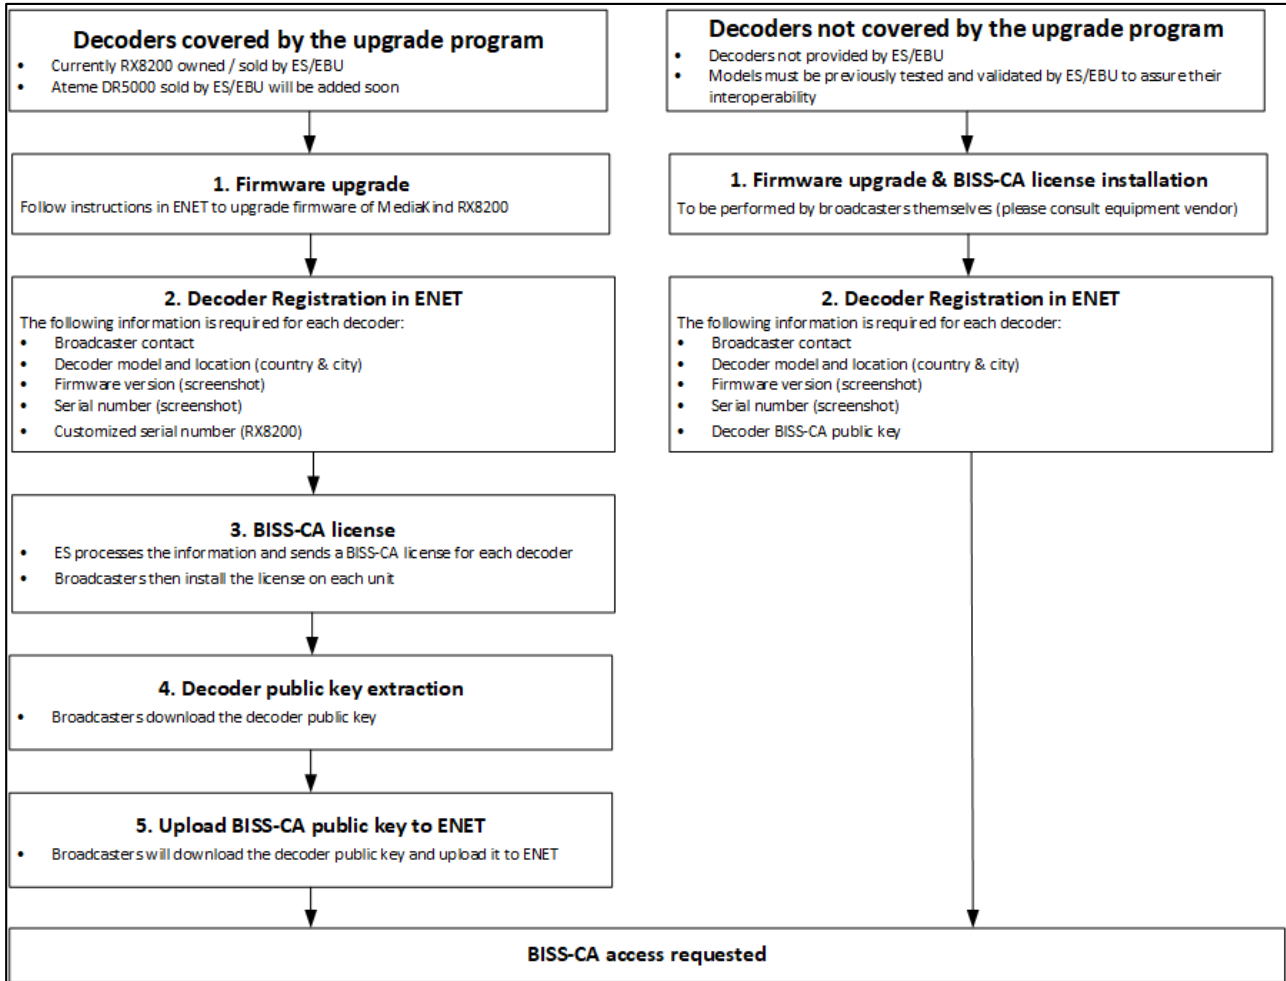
Decoders covered by the upgrade program
- Currently RX8200 owned / sold by ES/EBU
- Ateme DR5000 sold by ES/EBU will be added soon

1. Firmware upgrade
Follow instructions in ENET to upgrade firmware of MediaKind RX8200

2. Decoder Registration in ENET
The following information is required for each decoder:
- Broadcaster contact
- Decoder model and location (country & city)
- Firmware version (screenshot)
- Serial number (screenshot)
- Customized serial number (RX8200)

3. BISS-CA license
- ES processes the information and sends a BISS-CA license for each decoder
- Broadcasters then install the license on each unit

4. Decoder public key extraction
- Broadcasters download the decoder public key

5. Upload BISS-CA public key to ENET
- Broadcasters will download the decoder public key and upload it to ENET

Decoders not covered by the upgrade program
- Decoders not provided by ES/EBU
- Models must be previously tested and validated by ES/EBU to assure their interoperability

1. Firmware upgrade & BISS-CA license installation
To be performed by broadcasters themselves (please consult equipment vendor)

2. Decoder Registration in ENET
The following information is required for each decoder:
- Broadcaster contact
- Decoder model and location (country & city)
- Firmware version (screenshot)
- Serial number (screenshot)
- Decoder BISS-CA public key

BISS-CA access requested